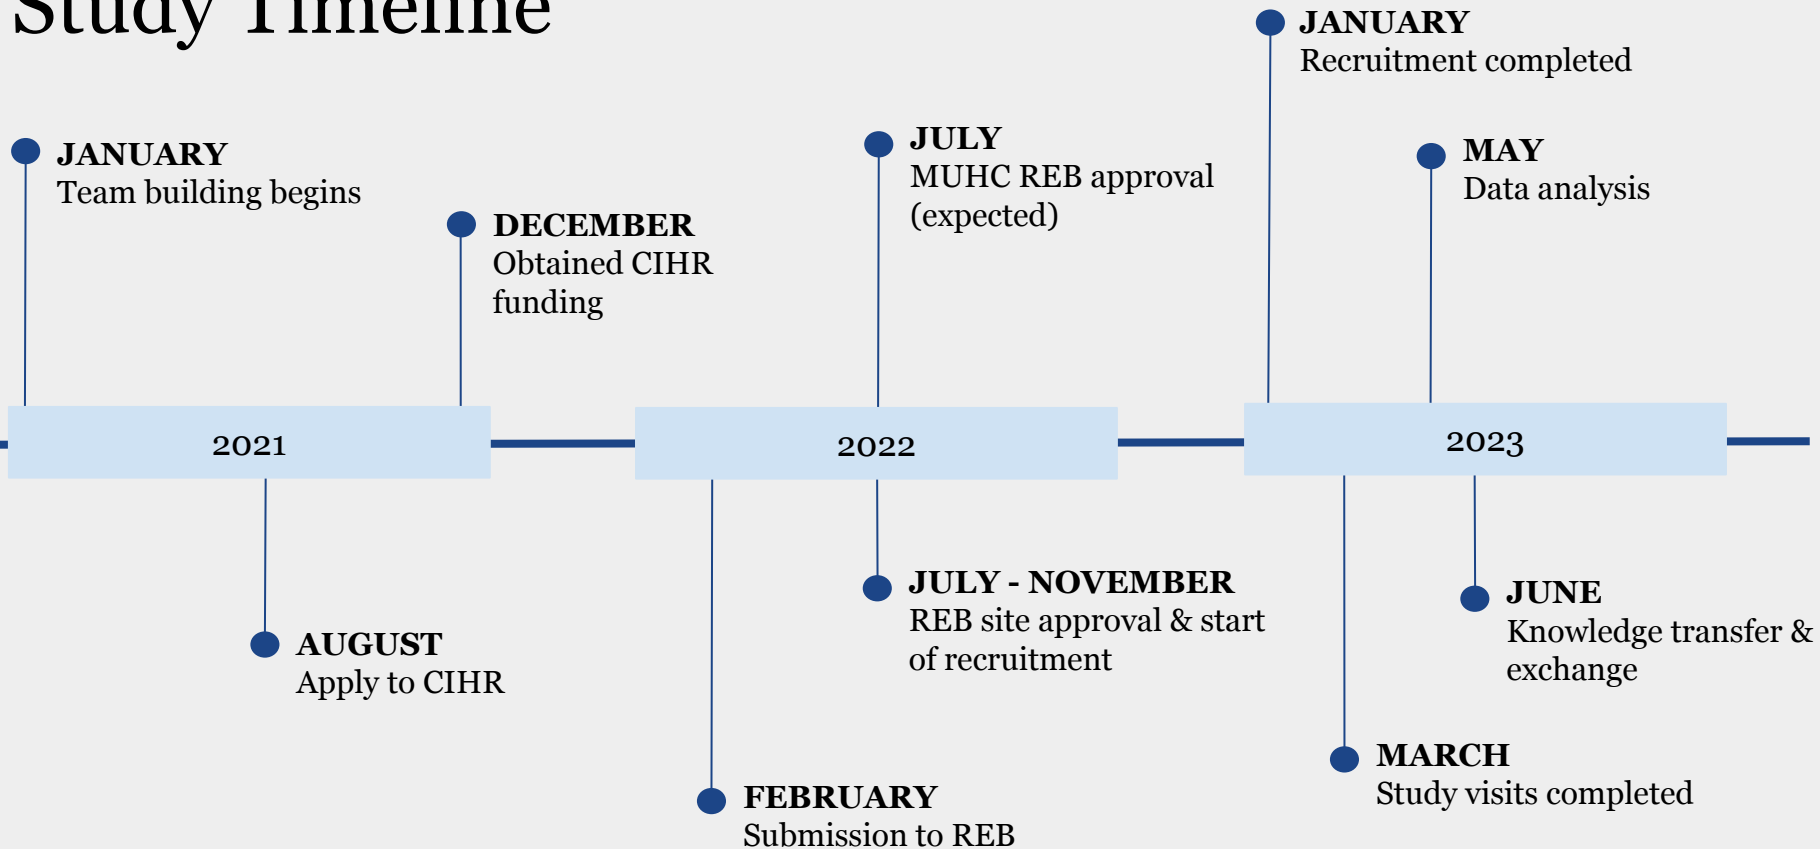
Study Timeline

JANUARY
Team building begins

DECEMBER
Obtained CIHR funding

2021

AUGUST
Apply to CIHR

JULY
MUHC REB approval (expected)

2022

FEBRUARY
Submission to REB

JULY - NOVEMBER
REB site approval & start of recruitment

JANUARY
Recruitment completed

MAY
Data analysis

2023

MARCH
Study visits completed

JUNE
Knowledge transfer & exchange